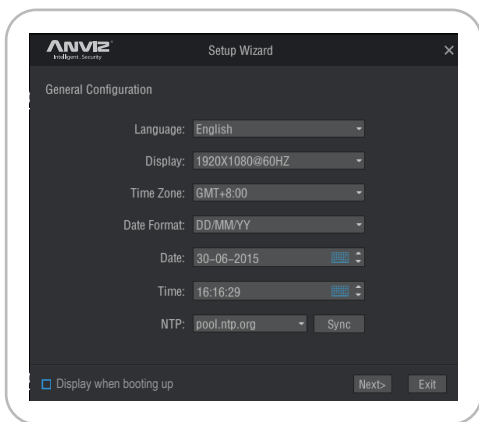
ANVIZ
Intelligent Security

Setup Wizard

×

General Configuration

Language: English

Display: 1920X1080@60HZ

Time Zone: GMT+8:00

Date Format: DD/MM/YY

Date: 30-06-2015

Time: 16:16:29

NTP: pool.ntp.org

Sync

Display when booting up

Next>

Exit